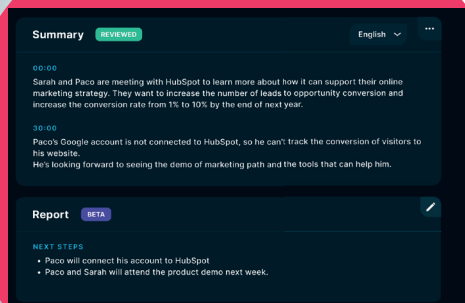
Summary REVIEWED

English

00:00
Sarah and Paco are meeting with HubSpot to learn more about how it can support their online marketing strategy. They want to increase the number of leads to opportunity conversion and increase the conversion rate from 1% to 10% by the end of next year.

30:00
Paco's Google account is not connected to HubSpot, so he can't track the conversion of visitors to his website.
He's looking forward to seeing the demo of marketing path and the tools that can help him.

Report BETA

NEXT STEPS
• Paco will connect his account to HubSpot
• Paco and Sarah will attend the product demo next week.